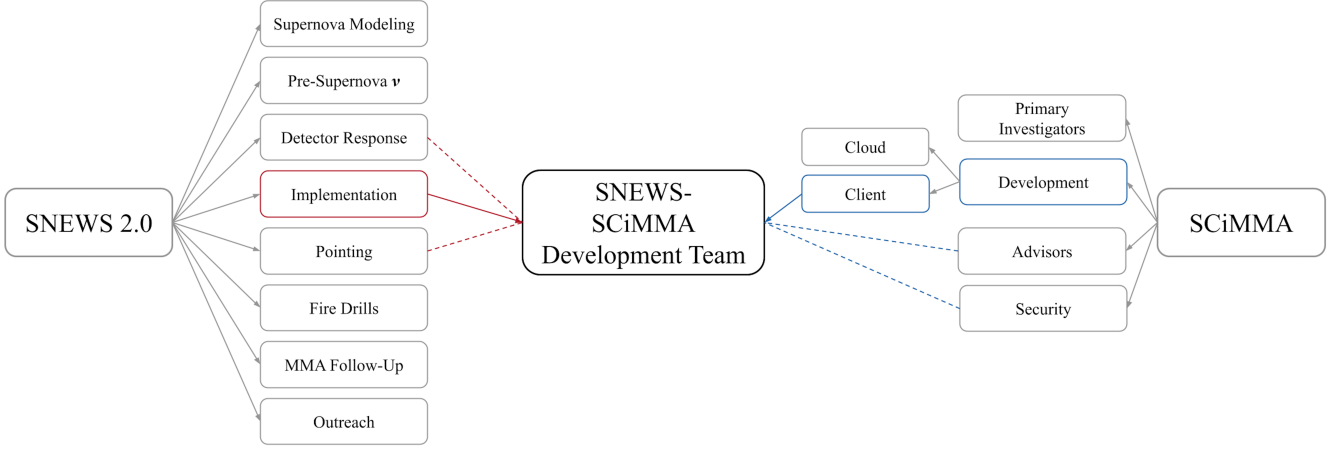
Supernova Modeling

Pre-Supernova $\nu$

Detector Response

Implementation

Pointing

Fire Drills

MMA Follow-Up

Outreach

SNEWS 2.0

SNEWS-SCiMMA Development Team

Primary Investigators

Cloud

Development

Client

Advisors

Security

SCiMMA